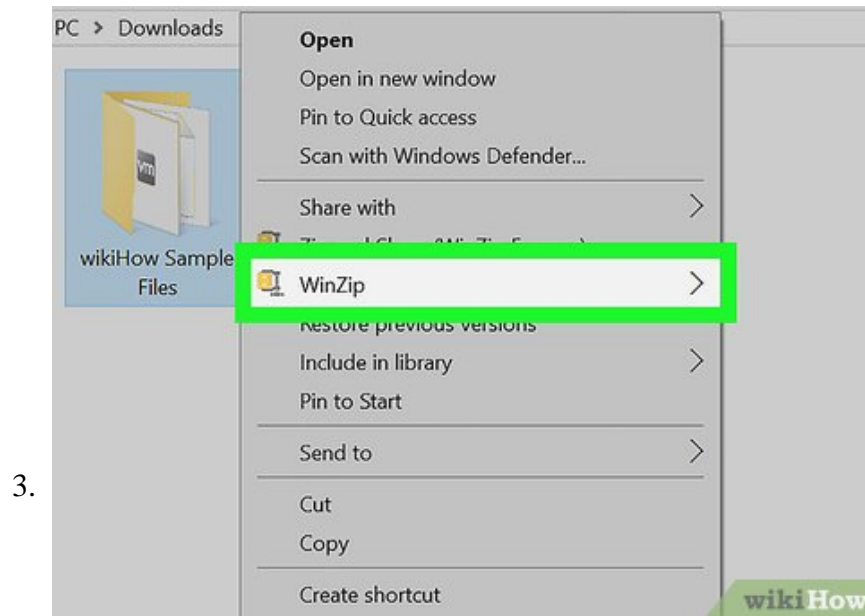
3.

PC > Downloads

wikiHow Sample Files

Open
Open in new window
Pin to Quick access
Scan with Windows Defender...
Share with
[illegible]
WinZip
Restore previous versions
Include in library
Pin to Start
Send to
Cut
Copy
Create shortcut

wikiHow